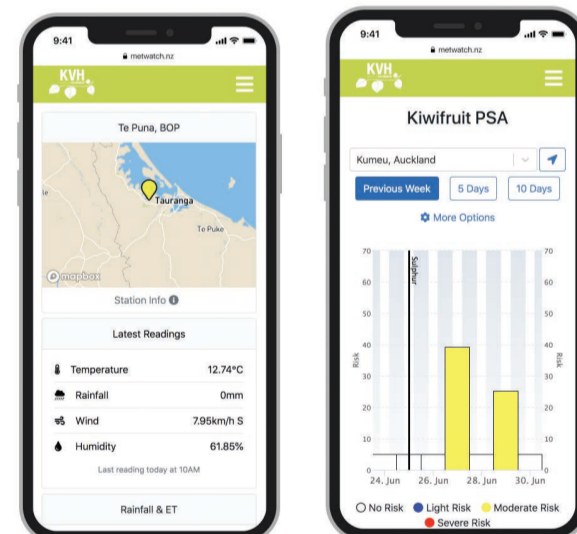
9:41
metwatch.nz
KVH
Te Puna, BOP
Tauranga
Te Puke
mapbox
Station Info
Latest Readings
Temperature 12.74°C
Rainfall 0mm
Wind 7.95km/h S
Humidity 61.85%
Last reading today at 10AM
Rainfall & ET

9:41
metwatch.nz
KVH
Kiwifruit PSA
Kumeu, Auckland
Previous Week
5 Days
10 Days
More Options
70
60
50
40
30
20
10
0
Risk
Sulphur
24. Jun 26. Jun 28. Jun 30. Jun
No Risk
Light Risk
Moderate Risk
Severe Risk